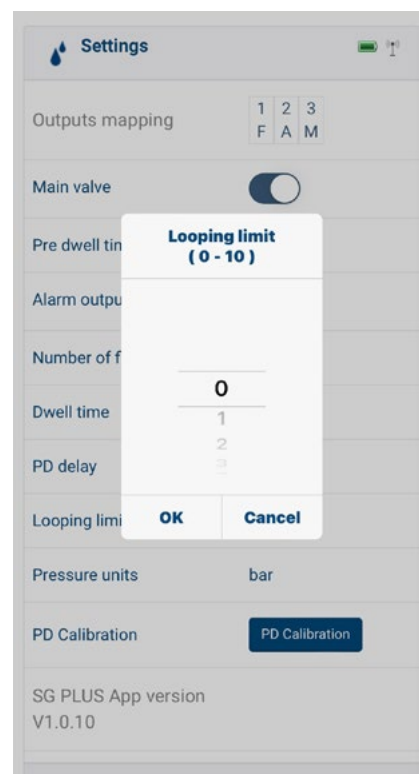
Settings

Outputs mapping
| 1 | 2 | 3 |
|---|---|---|
| F | A | M |

Main valve

Pre dwell tin

Alarm outpu

Number of f

Dwell time

PD delay

Looping limi

Looping limit
( 0 - 10 )

0
1
2
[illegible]

OK
Cancel

Pressure units
bar

PD Calibration
PD Calibration

SG PLUS App version
V1.0.10